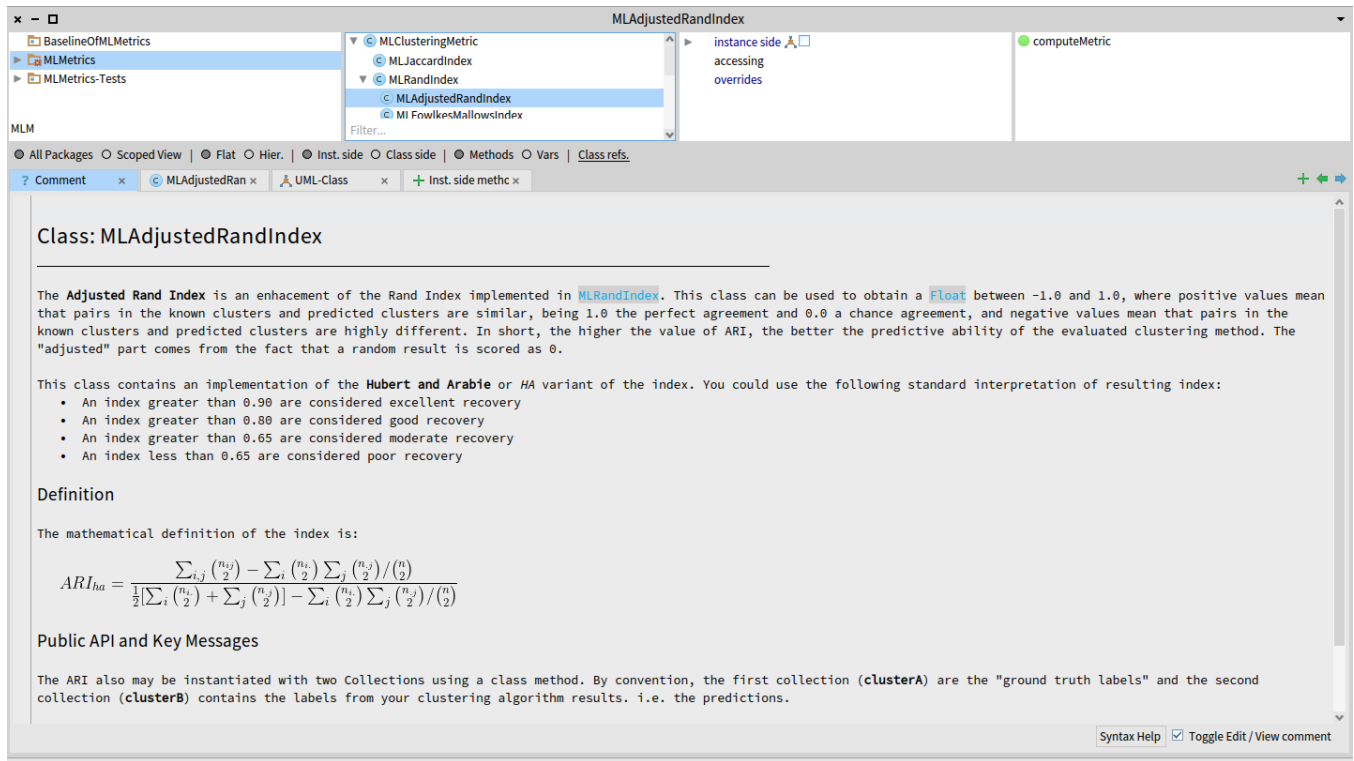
× − □ MLAdjustedRandIndex

BaselineOfMLMetrics
MLMetrics
MLMetrics-Tests
MLM

MLClusteringMetric
MLJaccardIndex
MLRandIndex
MLAdjustedRandIndex
MLFowlkesMallowsIndex
Filter...

instance side
accessing
overrides

computeMetric

All Packages  Scoped View | Flat  Hier. | Inst. side  Class side | Methods  Vars | Class refs.

? Comment × | MLAdjustedRan × | UML-Class × | + Inst. side methc ×

Class: MLAdjustedRandIndex

The **Adjusted Rand Index** is an enhacement of the Rand Index implemented in MLRandIndex. This class can be used to obtain a Float between -1.0 and 1.0, where positive values mean that pairs in the known clusters and predicted clusters are similar, being 1.0 the perfect agreement and 0.0 a chance agreement, and negative values mean that pairs in the known clusters and predicted clusters are highly different. In short, the higher the value of ARI, the better the predictive ability of the evaluated clustering method. The "adjusted" part comes from the fact that a random result is scored as 0.

This class contains an implementation of the **Hubert and Arabie** or *HA* variant of the index. You could use the following standard interpretation of resulting index:
• An index greater than 0.90 are considered excellent recovery
• An index greater than 0.80 are considered good recovery
• An index greater than 0.65 are considered moderate recovery
• An index less than 0.65 are considered poor recovery

Definition

The mathematical definition of the index is:

$ARI_{ha} = \frac{\sum_{i,j}\binom{n_{ij}}{2} - \sum_i\binom{n_{i.}}{2}\sum_j\binom{n_{.j}}{2}/\binom{n}{2}}{\frac{1}{2}[\sum_i\binom{n_{i.}}{2} + \sum_j\binom{n_{.j}}{2}] - \sum_i\binom{n_{i.}}{2}\sum_j\binom{n_{.j}}{2}/\binom{n}{2}}$

Public API and Key Messages

The ARI also may be instantiated with two Collections using a class method. By convention, the first collection (**clusterA**) are the "ground truth labels" and the second collection (**clusterB**) contains the labels from your clustering algorithm results. i.e. the predictions.

Syntax Help  Toggle Edit / View comment